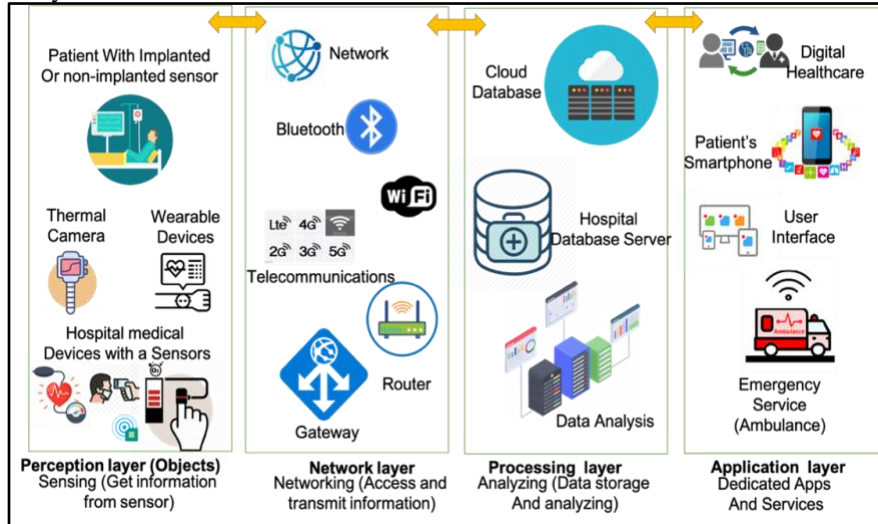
Patient With Implanted Or non-implanted sensor

Thermal Camera

Wearable Devices

Hospital medical Devices with a Sensors

Perception layer (Objects)
Sensing (Get information from sensor)

Network

Bluetooth

Wi Fi

Lte 4G 2G 3G 5G

Telecommunications

Router

Gateway

Network layer
Networking (Access and transmit information)

Cloud Database

Hospital Database Server

Data Analysis

Processing layer
Analyzing (Data storage And analyzing)

Digital Healthcare

Patient's Smartphone

User Interface

Ambulance

Emergency Service (Ambulance)

Application layer
Dedicated Apps And Services